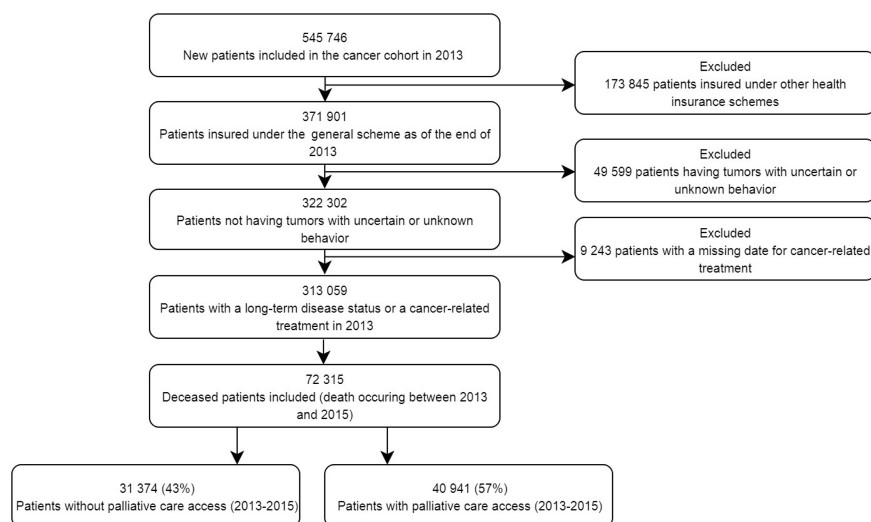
545 746
New patients included in the cancer cohort in 2013

Excluded
173 845 patients insured under other health insurance schemes

371 901
Patients insured under the general scheme as of the end of 2013

Excluded
49 599 patients having tumors with uncertain or unknown behavior

322 302
Patients not having tumors with uncertain or unknown behavior

Excluded
9 243 patients with a missing date for cancer-related treatment

313 059
Patients with a long-term disease status or a cancer-related treatment in 2013

72 315
Deceased patients included (death occuring between 2013 and 2015)

31 374 (43%)
Patients without palliative care access (2013-2015)

40 941 (57%)
Patients with palliative care access (2013-2015)